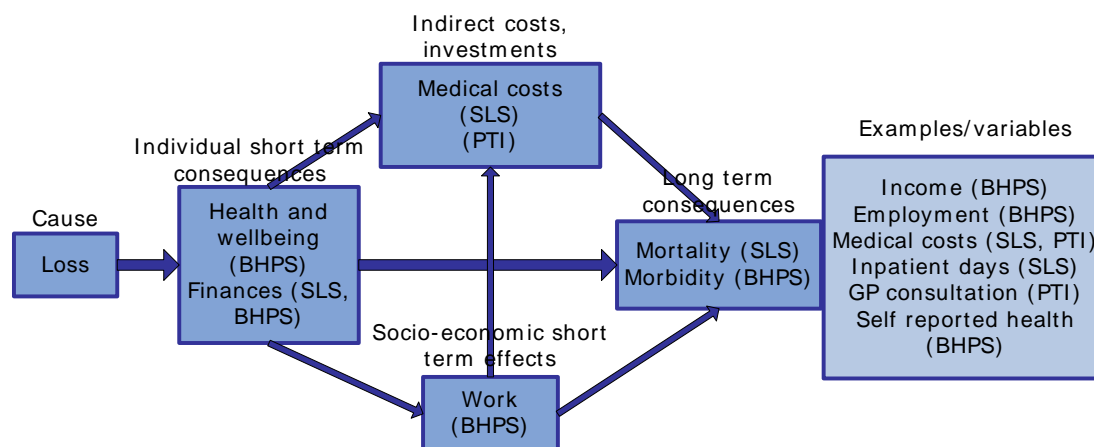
Cause

Loss

Individual short term consequences

Health and wellbeing (BHPS) Finances (SLS, BHPS)

Indirect costs, investments

Medical costs (SLS) (PTI)

Socio-economic short term effects

Work (BHPS)

Long term consequences

Mortality (SLS) Morbidity (BHPS)

Examples/variables

Income (BHPS)
Employment (BHPS)
Medical costs (SLS, PTI)
Inpatient days (SLS)
GP consultation (PTI)
Self reported health (BHPS)